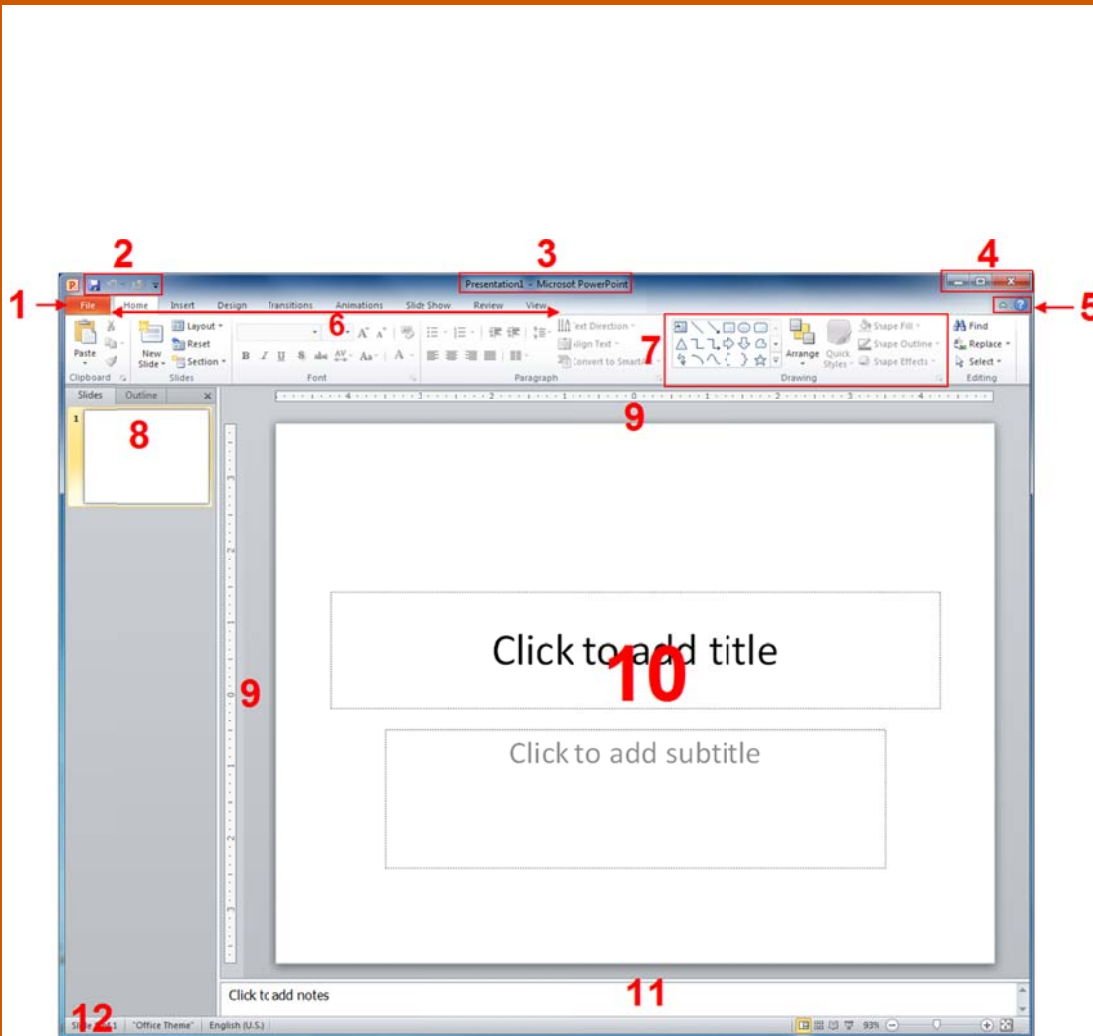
2
3
4
Presentation1 - Microsoft PowerPoint
1
File
Home
Insert
Design
Transitions
Animations
Slide Show
Review
View
5
6
Paste
Clipboard
New Slide
Layout
Reset
Section
Slides
Font
Paragraph
Text Direction
Align Text
Convert to SmartArt
7
Arrange
Quick Styles
Shape Fill
Shape Outline
Shape Effects
Drawing
Find
Replace
Select
Editing
Slides
Outline
1
8
9
Click to add title
10
Click to add subtitle
9
Click to add notes
11
12
Slide 1 of 1
"Office Theme"
English (U.S.)
93%